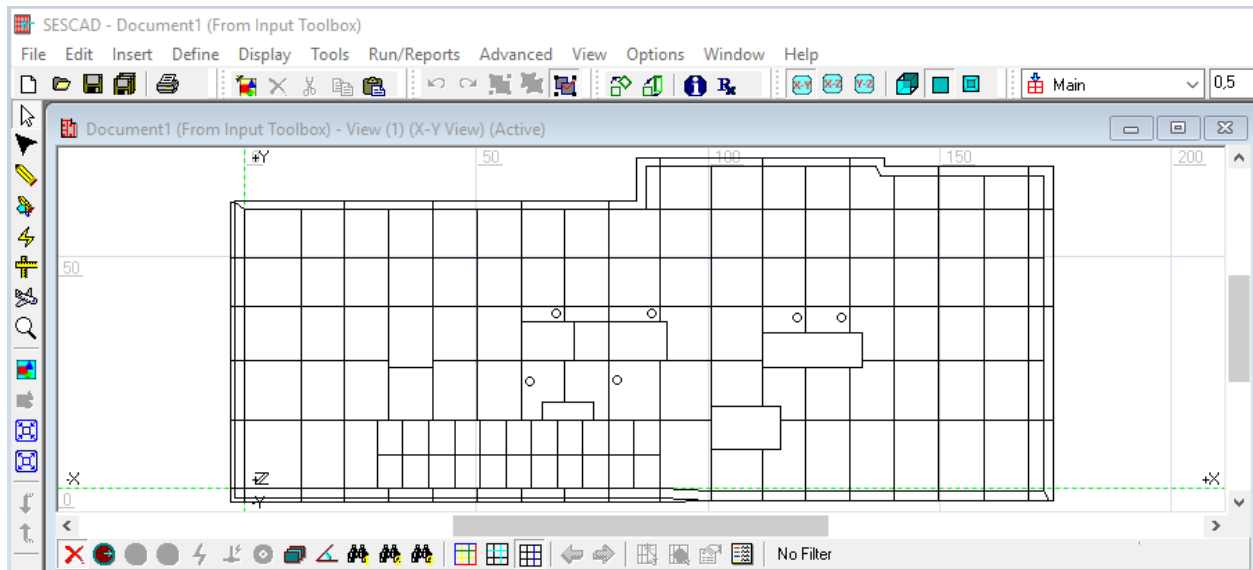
SESCAD - Document1 (From Input Toolbox)

File Edit Insert Define Display Tools Run/Reports Advanced View Options Window Help

Main 0,5

Document1 (From Input Toolbox) - View (1) (X-Y View) (Active)

+Y
50
100
150
200
50
-X
+Z
0
-Y
+X

No Filter